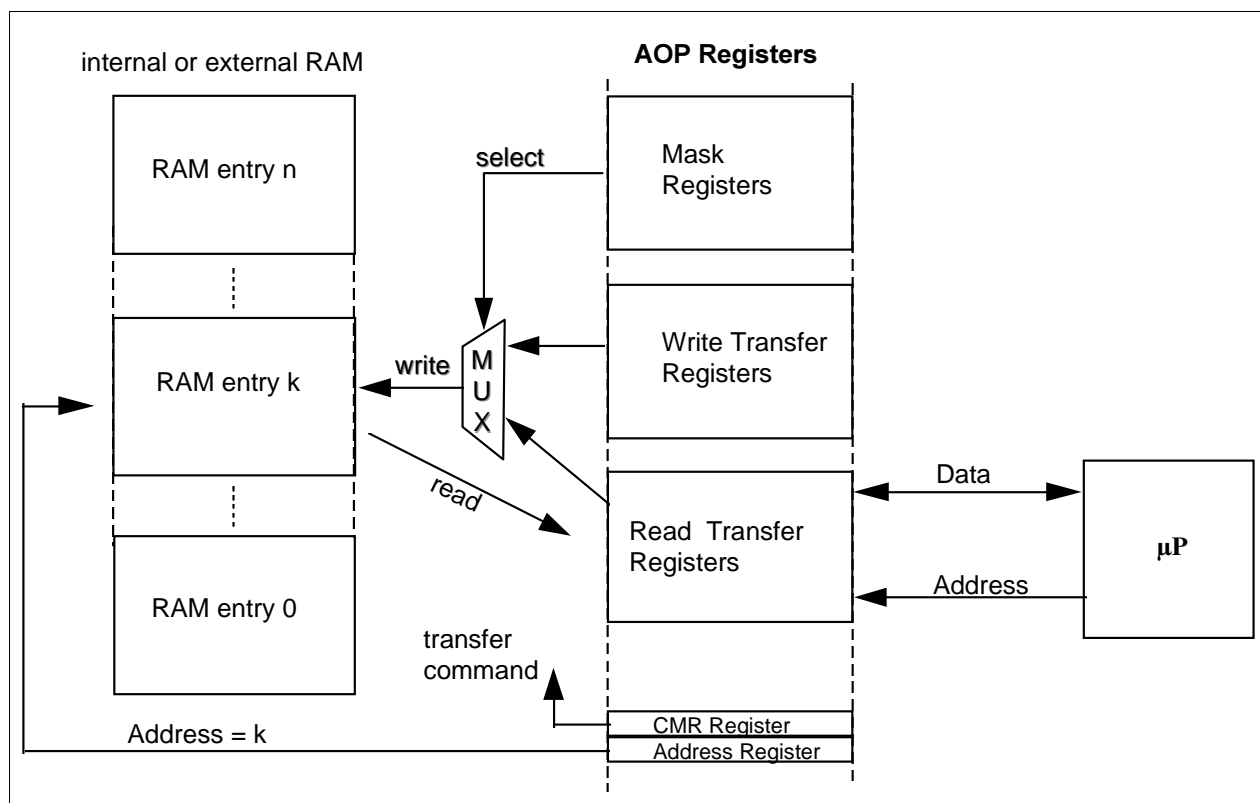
internal or external RAM

AOP Registers

RAM entry n

select

Mask Registers

RAM entry k

write

M U X

Write Transfer Registers

read

Read Transfer Registers

Data

μP

Address

RAM entry 0

transfer command

CMR Register

Address = k

Address Register